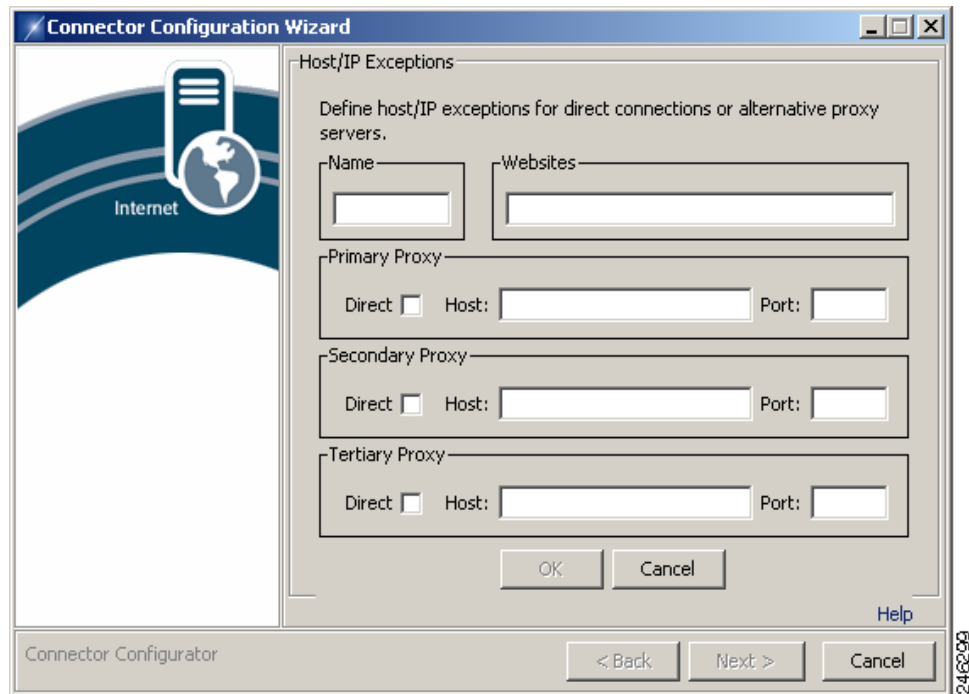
Connector Configuration Wizard

Internet

Host/IP Exceptions

Define host/IP exceptions for direct connections or alternative proxy servers.

Name

Websites

Primary Proxy

Direct Host: Port:

Secondary Proxy

Direct Host: Port:

Tertiary Proxy

Direct Host: Port:

OK Cancel

Help

Connector Configurator

< Back Next > Cancel

246299